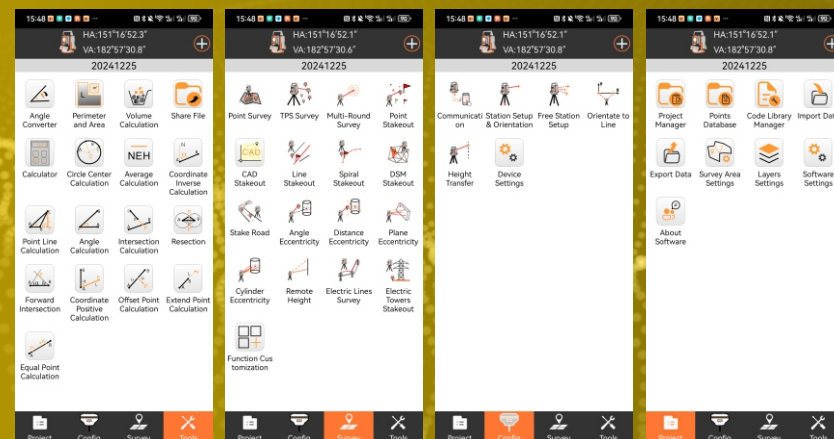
15:48

HA:151°16'52.3"
VA:182°57'30.8"

20241225

Angle Converter
Perimeter and Area
Volume Calculation
Share File
Calculator
Circle Center Calculation
NEH
Average Calculation
Coordinate Inverse Calculation
Point Line Calculation
Angle Calculation
Intersection Calculation
Resection
Forward Intersection
Coordinate Positive Calculation
Offset Point Calculation
Extend Point Calculation
Equal Point Calculation

Project
Config
Survey
Tools

15:48

HA:151°16'52.1"
VA:182°57'30.6"

20241225

Point Survey
TPS Survey
Multi-Round Survey
Point Stakeout
CAD
CAD Stakeout
Line Stakeout
Spiral Stakeout
DSM Stakeout
Stake Road
Angle Eccentricity
Distance Eccentricity
Plane Eccentricity
Cylinder Eccentricity
Remote Height
Electric Lines Survey
Electric Towers Stakeout
Function Customization

Project
Config
Survey
Tools

15:48

HA:151°16'52.1"
VA:182°57'30.8"

20241225

Communication
Station Setup & Orientation
Free Station Setup
Orientate to Line
Height Transfer
Device Settings

Project
Config
Survey
Tools

15:48

HA:151°16'52.1"
VA:182°57'30.8"

20241225

Project Manager
Points Database
Code Library Manager
Import Da
Export Data
Survey Area Settings
Layers Settings
Software Settings
About Software

Project
Config
Survey
Tools